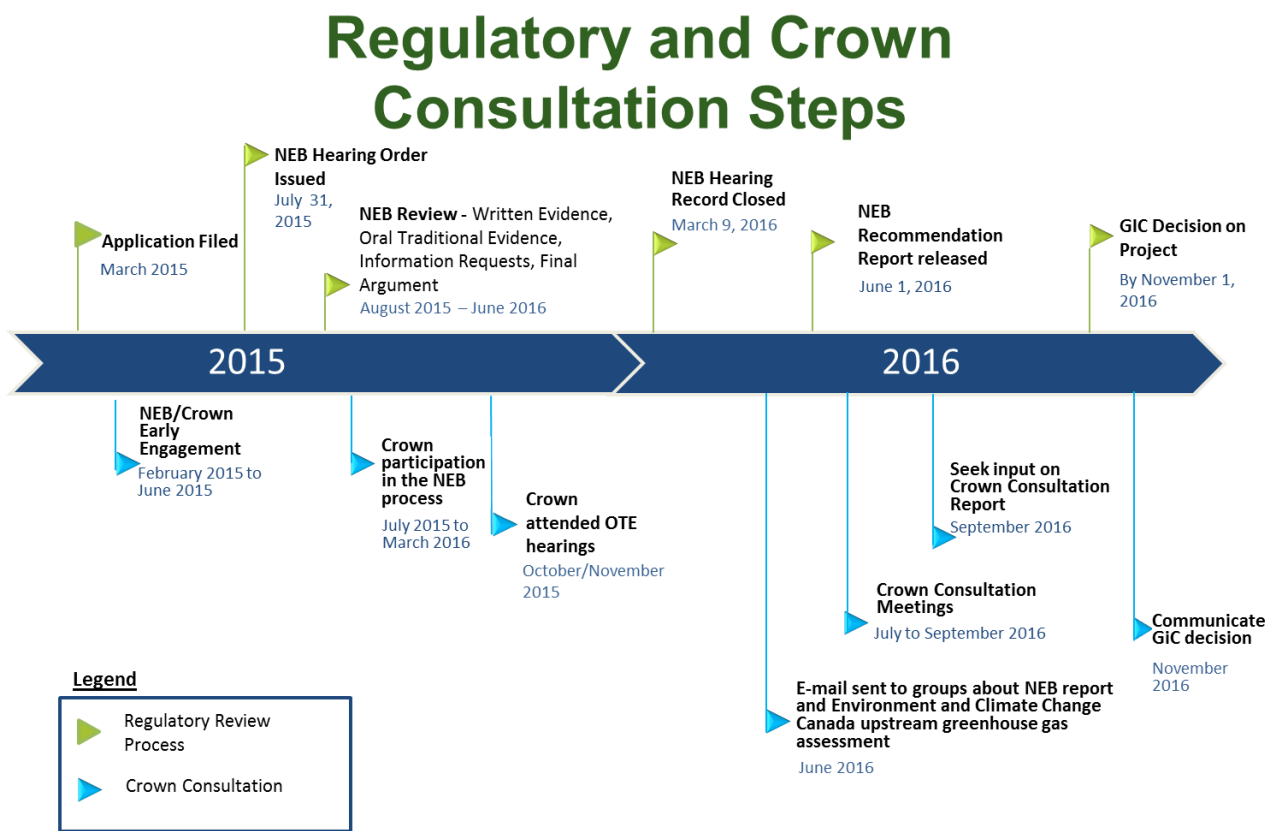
Regulatory and Crown Consultation Steps

Application Filed
March 2015

NEB Hearing Order Issued
July 31, 2015

NEB Review - Written Evidence, Oral Traditional Evidence, Information Requests, Final Argument
August 2015 – June 2016

NEB Hearing Record Closed
March 9, 2016

NEB Recommendation Report released
June 1, 2016

GIC Decision on Project
By November 1, 2016

2015

2016

NEB/Crown Early Engagement
February 2015 to June 2015

Crown participation in the NEB process
July 2015 to March 2016

Crown attended OTE hearings
October/November 2015

E-mail sent to groups about NEB report and Environment and Climate Change Canada upstream greenhouse gas assessment
June 2016

Crown Consultation Meetings
July to September 2016

Seek input on Crown Consultation Report
September 2016

Communicate GiC decision
November 2016

Legend

Regulatory Review Process

Crown Consultation